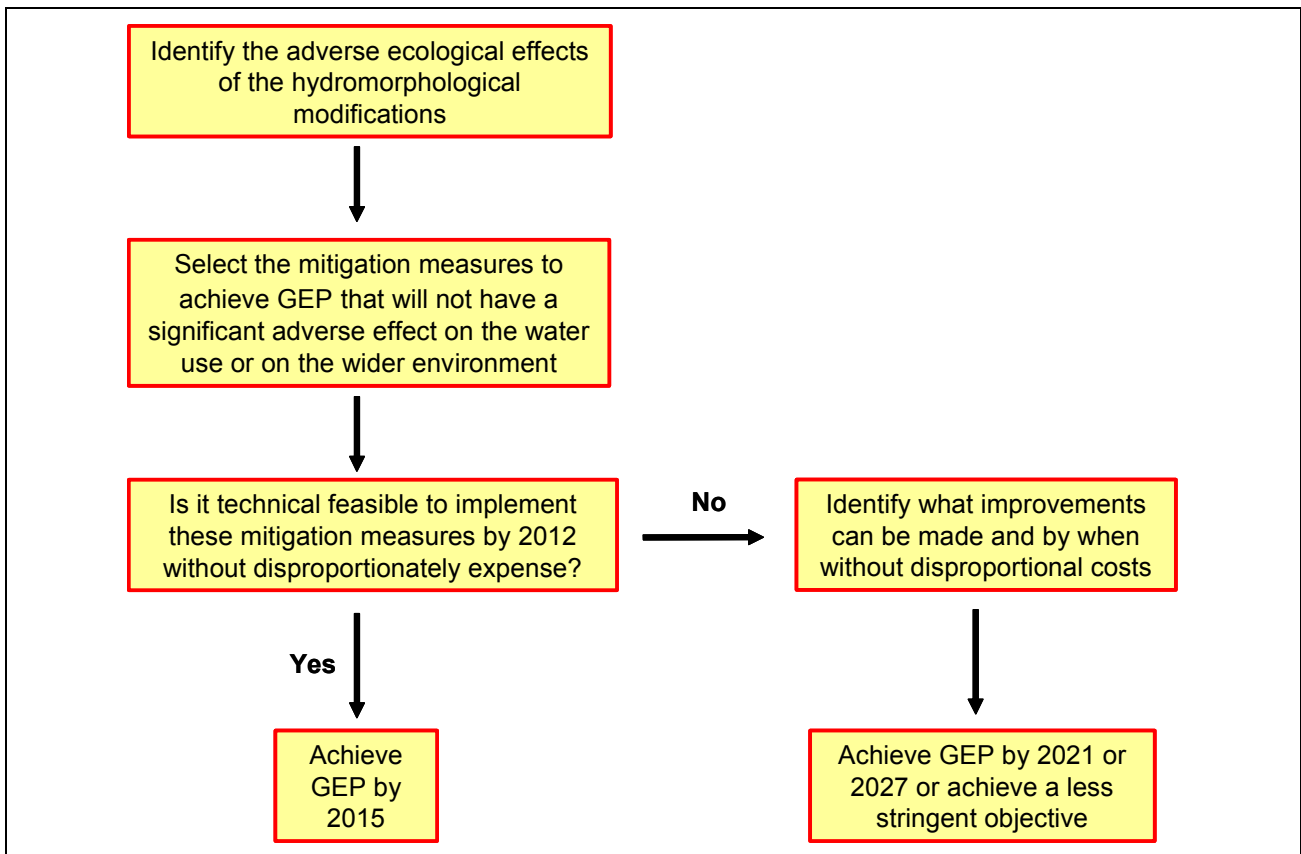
Identify the adverse ecological effects of the hydromorphological modifications

Select the mitigation measures to achieve GEP that will not have a significant adverse effect on the water use or on the wider environment

Is it technical feasible to implement these mitigation measures by 2012 without disproportionately expense?

No

Identify what improvements can be made and by when without disproportional costs

Yes

Achieve GEP by 2015

Achieve GEP by 2021 or 2027 or achieve a less stringent objective